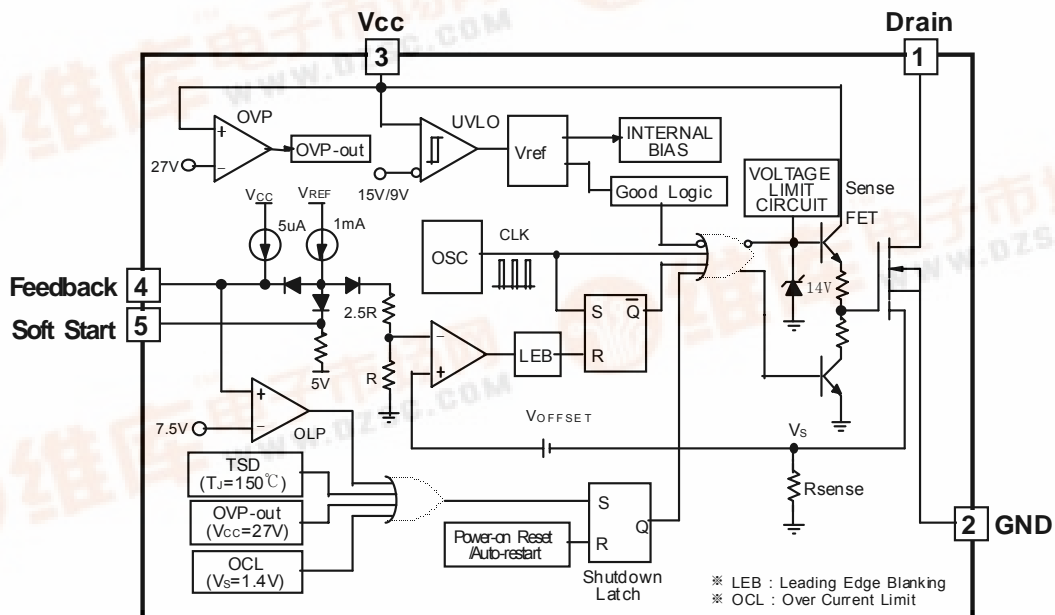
Vcc
3
Drain
1
OVP
+
−
OVP-out
27V
UVLO
15V/9V
Vref
INTERNAL BIAS
Good Logic
VOLTAGE LIMIT CIRCUIT
Sense FET
$V_{CC}$
$V_{REF}$
5uA
1mA
OSC
CLK
Feedback
4
Soft Start
5
2.5R
5V
R
−
+
LEB
S
$\overline{Q}$
R
14V
+
−
7.5V
OLP
$V_{OFFSET}$
$V_S$
TSD ($T_J$=150℃)
OVP-out ($V_{CC}$=27V)
OCL ($V_S$=1.4V)
S
Q
Power-on Reset /Auto-restart
R
Shutdown Latch
Rsense
2
GND
※ LEB : Leading Edge Blanking
※ OCL : Over Current Limit